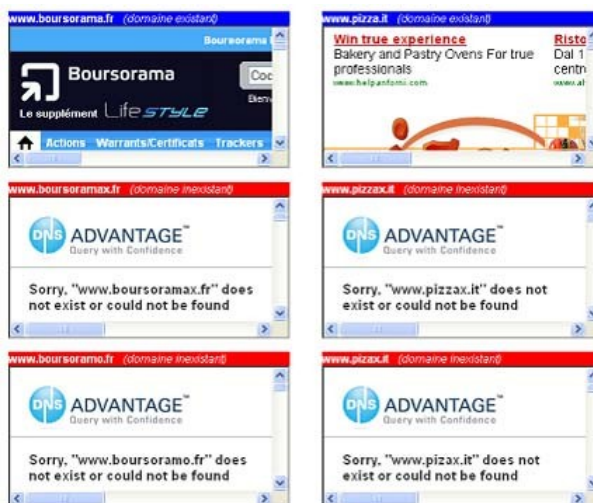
www.boursorama.fr (domaine existant)

Boursorama

Boursorama

Coo

Bien

Le supplément Life STYLE

Actions Warrants/Certificats Trackers

www.pizza.it (domaine existant)

Win true experience

Bakery and Pastry Ovens For true professionals

www.helpanforni.com

Risto

Dal 1

centr

www.boursoramax.fr (domaine inexistant)

DNS ADVANTAGE™

Query with Confidence

Sorry, "www.boursoramax.fr" does not exist or could not be found

www.pizzax.it (domaine inexistant)

DNS ADVANTAGE™

Query with Confidence

Sorry, "www.pizzax.it" does not exist or could not be found

www.boursoramo.fr (domaine inexistant)

DNS ADVANTAGE™

Query with Confidence

Sorry, "www.boursoramo.fr" does not exist or could not be found

www.pizax.it (domaine inexistant)

DNS ADVANTAGE™

Query with Confidence

Sorry, "www.pizax.it" does not exist or could not be found